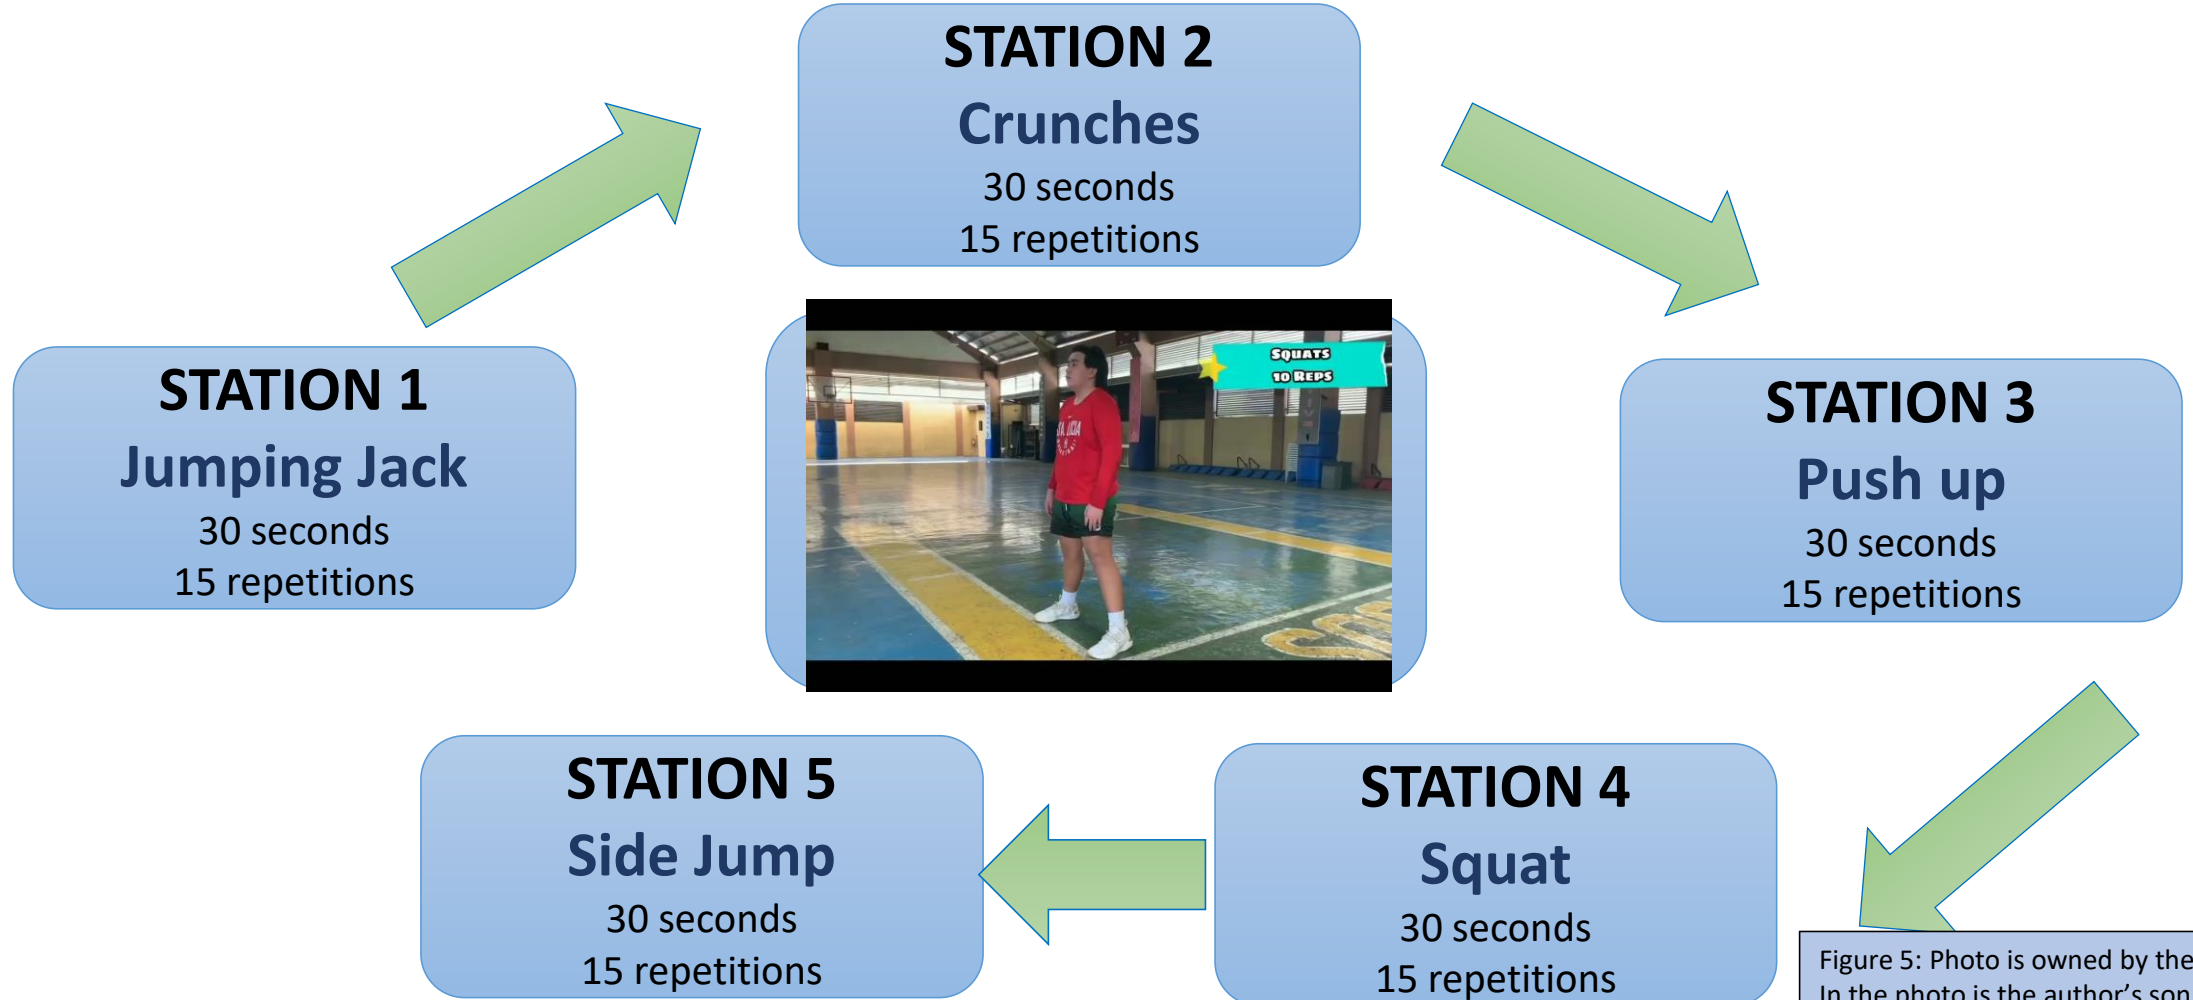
STATION 2
Crunches
30 seconds
15 repetitions

STATION 1
Jumping Jack
30 seconds
15 repetitions

SQUATS
10 REPS

STATION 3
Push up
30 seconds
15 repetitions

STATION 5
Side Jump
30 seconds
15 repetitions

STATION 4
Squat
30 seconds
15 repetitions

Figure 5: Photo is owned by the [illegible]
In the photo is the author's son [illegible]